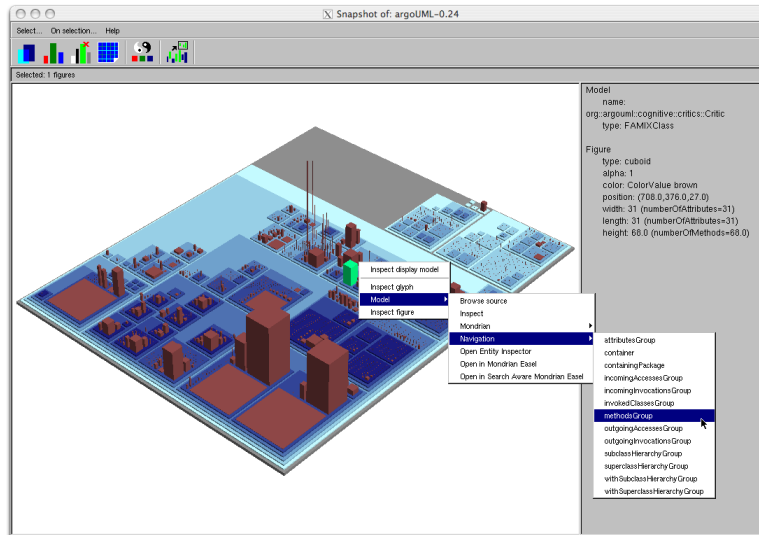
Snapshot of: argoUML-0.24

Select... On selection... Help

Selected: 1 figures

Model
name:
org::argouml::cognitive::critics::Critic
type: FAMIXClass

Figure
type: cuboid
alpha: 1
color: ColorValue brown
position: (708.0,376.0,27.0)
width: 31 (numberOfAttributes=31)
length: 31 (numberOfAttributes=31)
height: 68.0 (numberOfMethods=68.0)

Inspect display model
Inspect glyph
Model
Inspect figure

Browse source
Inspect
Mondrian
Navigation
Open Entity Inspector
Open in Mondrian Easel
Open in Search Aware Mondrian Easel

attributesGroup
container
containingPackage
incomingAccessesGroup
incomingInvocationsGroup
invokedClassesGroup
methodsGroup
outgoingAccessesGroup
outgoingInvocationsGroup
subclassHierarchyGroup
superclassHierarchyGroup
withSubclassHierarchyGroup
withSuperclassHierarchyGroup